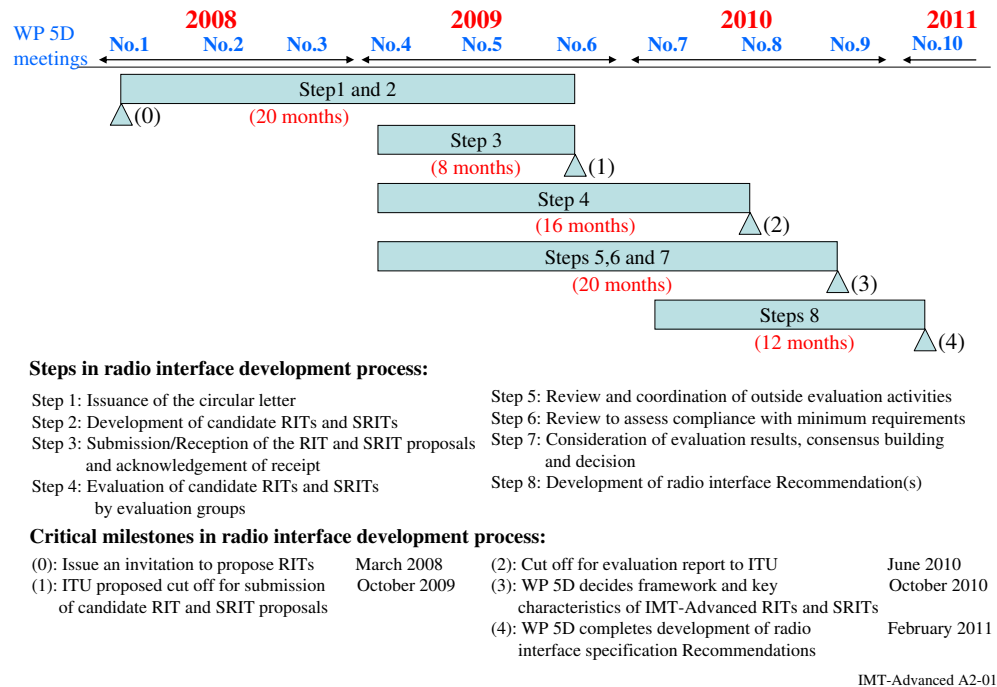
WP 5D meetings

2008 2009 2010 2011

No.1 No.2 No.3 No.4 No.5 No.6 No.7 No.8 No.9 No.10

Step1 and 2

(0) (20 months)

Step 3

(8 months) (1)

Step 4

(16 months) (2)

Steps 5,6 and 7

(20 months) (3)

Steps 8

(12 months) (4)

Steps in radio interface development process:

Step 1: Issuance of the circular letter
Step 2: Development of candidate RITs and SRITs
Step 3: Submission/Reception of the RIT and SRIT proposals and acknowledgement of receipt
Step 4: Evaluation of candidate RITs and SRITs by evaluation groups

Step 5: Review and coordination of outside evaluation activities
Step 6: Review to assess compliance with minimum requirements
Step 7: Consideration of evaluation results, consensus building and decision
Step 8: Development of radio interface Recommendation(s)

Critical milestones in radio interface development process:

(0): Issue an invitation to propose RITs March 2008
(1): ITU proposed cut off for submission of candidate RIT and SRIT proposals October 2009

(2): Cut off for evaluation report to ITU June 2010
(3): WP 5D decides framework and key characteristics of IMT-Advanced RITs and SRITs October 2010
(4): WP 5D completes development of radio interface specification Recommendations February 2011

IMT-Advanced A2-01